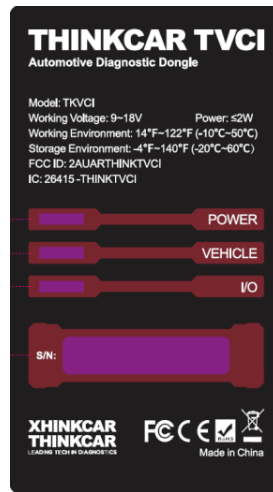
THINKCAR TVCI
Automotive Diagnostic Dongle

Model: TKVCI
Working Voltage: 9~18V Power: ≤2W
Working Environment: 14°F~122°F (-10°C~50°C)
Storage Environment: -4°F~140°F (-20°C~60°C)
FCC ID: 2AUARTHINKTVCI
IC: 26415 -THINKTVCI

POWER
VEHICLE
I/O

S/N:

XHINKCAR
THINKCAR
LEADING TECH IN DIAGNOSTICS

FC CE RoHS
Made in China